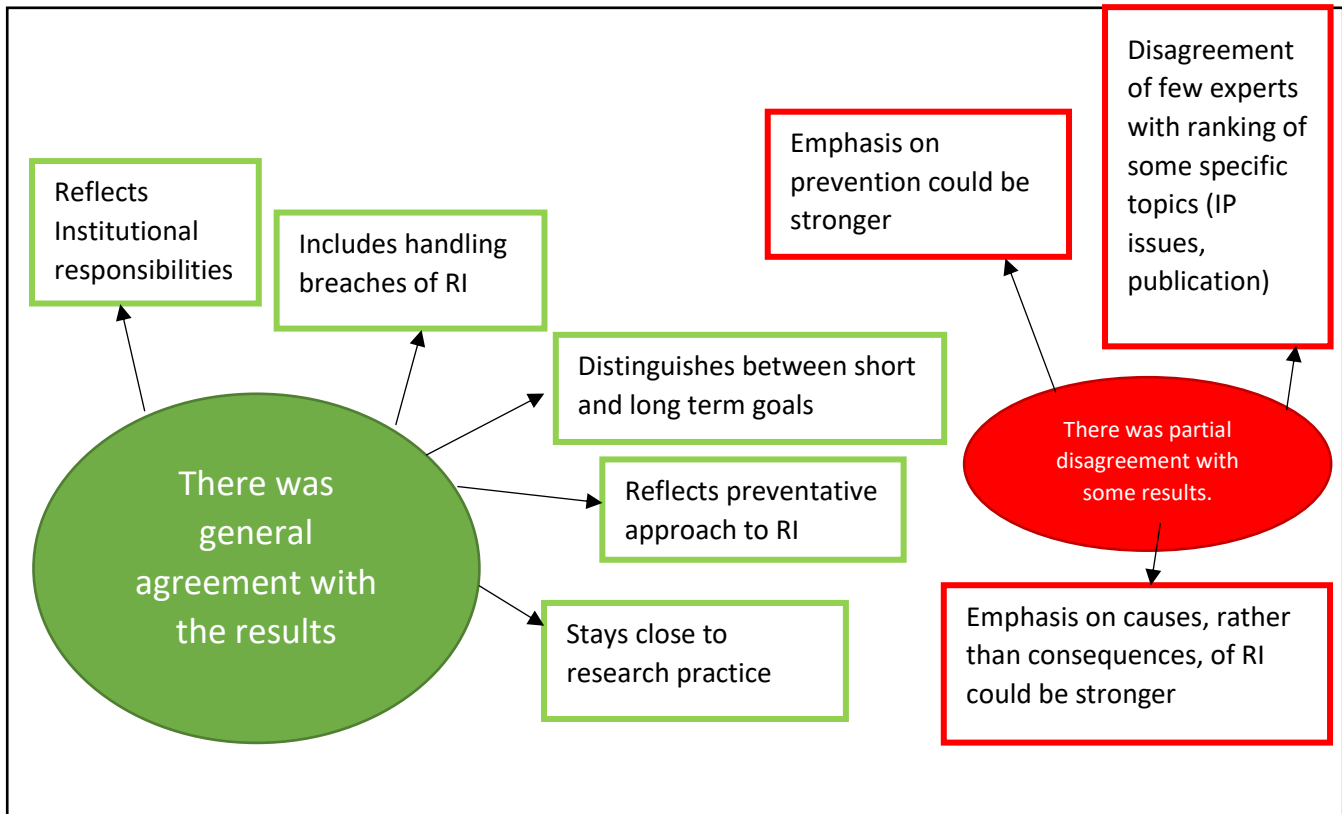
Reflects Institutional responsibilities

Includes handling breaches of RI

Distinguishes between short and long term goals

Reflects preventative approach to RI

Stays close to research practice

There was general agreement with the results

Emphasis on prevention could be stronger

Disagreement of few experts with ranking of some specific topics (IP issues, publication)

There was partial disagreement with some results.

Emphasis on causes, rather than consequences, of RI could be stronger